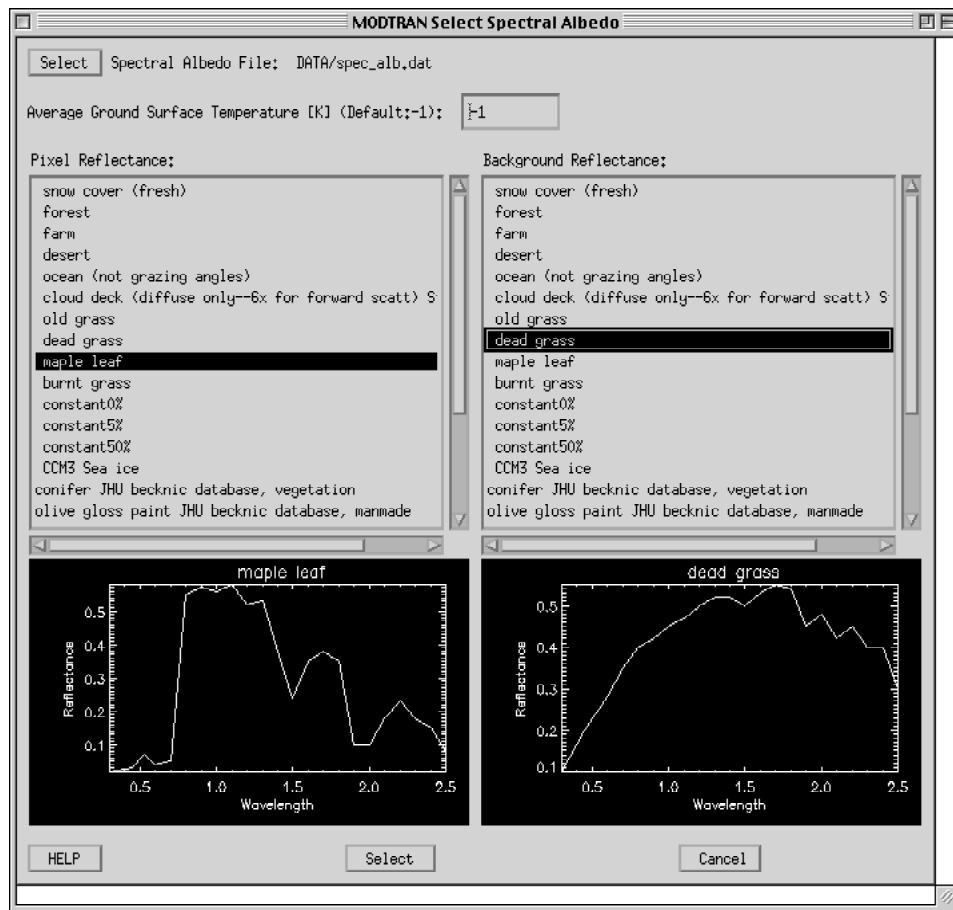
MODTRAN Select Spectral Albedo

Select Spectral Albedo File: DATA/spec_alb.dat

Average Ground Surface Temperature [K] (Default:-1): -1

Pixel Reflectance:

snow cover (fresh)
forest
farm
desert
ocean (not grazing angles)
cloud deck (diffuse only--6x for forward scatt) S
old grass
dead grass
maple leaf
burnt grass
constant0%
constant5%
constant50%
CCM3 Sea ice
conifer JHU becknic database, vegetation
olive gloss paint JHU becknic database, manmade

Background Reflectance:

snow cover (fresh)
forest
farm
desert
ocean (not grazing angles)
cloud deck (diffuse only--6x for forward scatt) S
old grass
dead grass
maple leaf
burnt grass
constant0%
constant5%
constant50%
CCM3 Sea ice
conifer JHU becknic database, vegetation
olive gloss paint JHU becknic database, manmade

maple leaf
Reflectance
0.5
0.4
0.3
0.2
0.1
0.5
1.0
1.5
2.0
2.5
Wavelength

dead grass
Reflectance
0.5
0.4
0.3
0.2
0.1
0.5
1.0
1.5
2.0
2.5
Wavelength

HELP
Select
Cancel